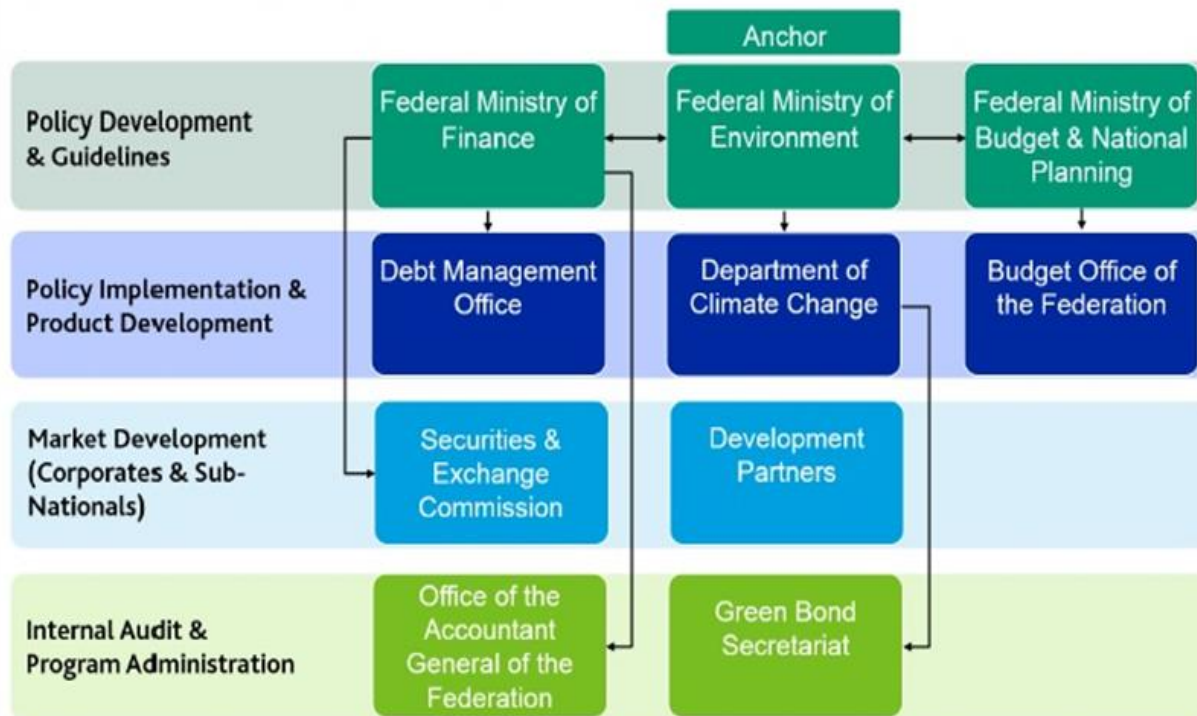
Anchor

Policy Development & Guidelines

Federal Ministry of Finance

Federal Ministry of Environment

Federal Ministry of Budget & National Planning

Policy Implementation & Product Development

Debt Management Office

Department of Climate Change

Budget Office of the Federation

Market Development (Corporates & Sub-Nationals)

Securities & Exchange Commission

Development Partners

Internal Audit & Program Administration

Office of the Accountant General of the Federation

Green Bond Secretariat